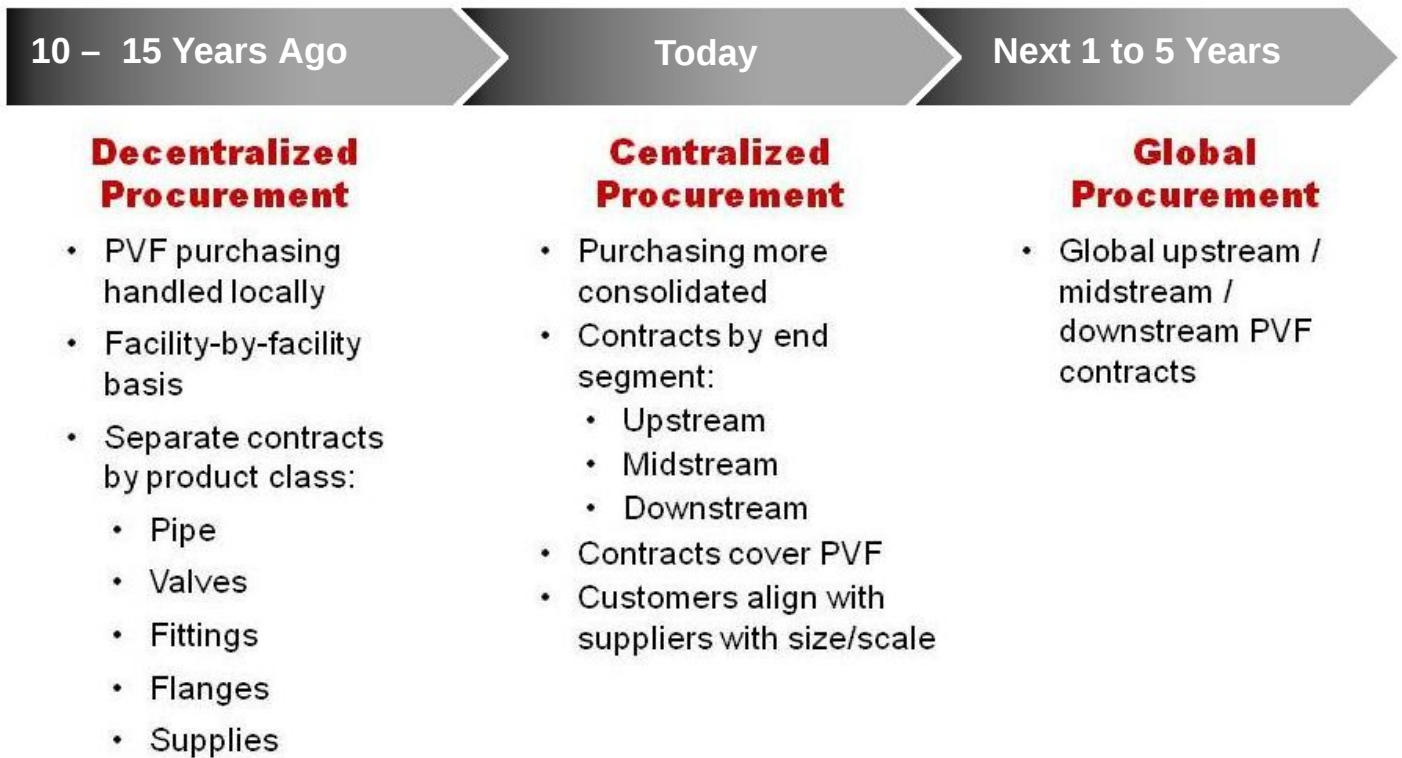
10 – 15 Years Ago

Decentralized Procurement

- PVF purchasing handled locally
- Facility-by-facility basis
- Separate contracts by product class:
  - Pipe
  - Valves
  - Fittings
  - Flanges
  - Supplies

Today

Centralized Procurement

- Purchasing more consolidated
- Contracts by end segment:
  - Upstream
  - Midstream
  - Downstream
- Contracts cover PVF
- Customers align with suppliers with size/scale

Next 1 to 5 Years

Global Procurement

- Global upstream / midstream / downstream PVF contracts